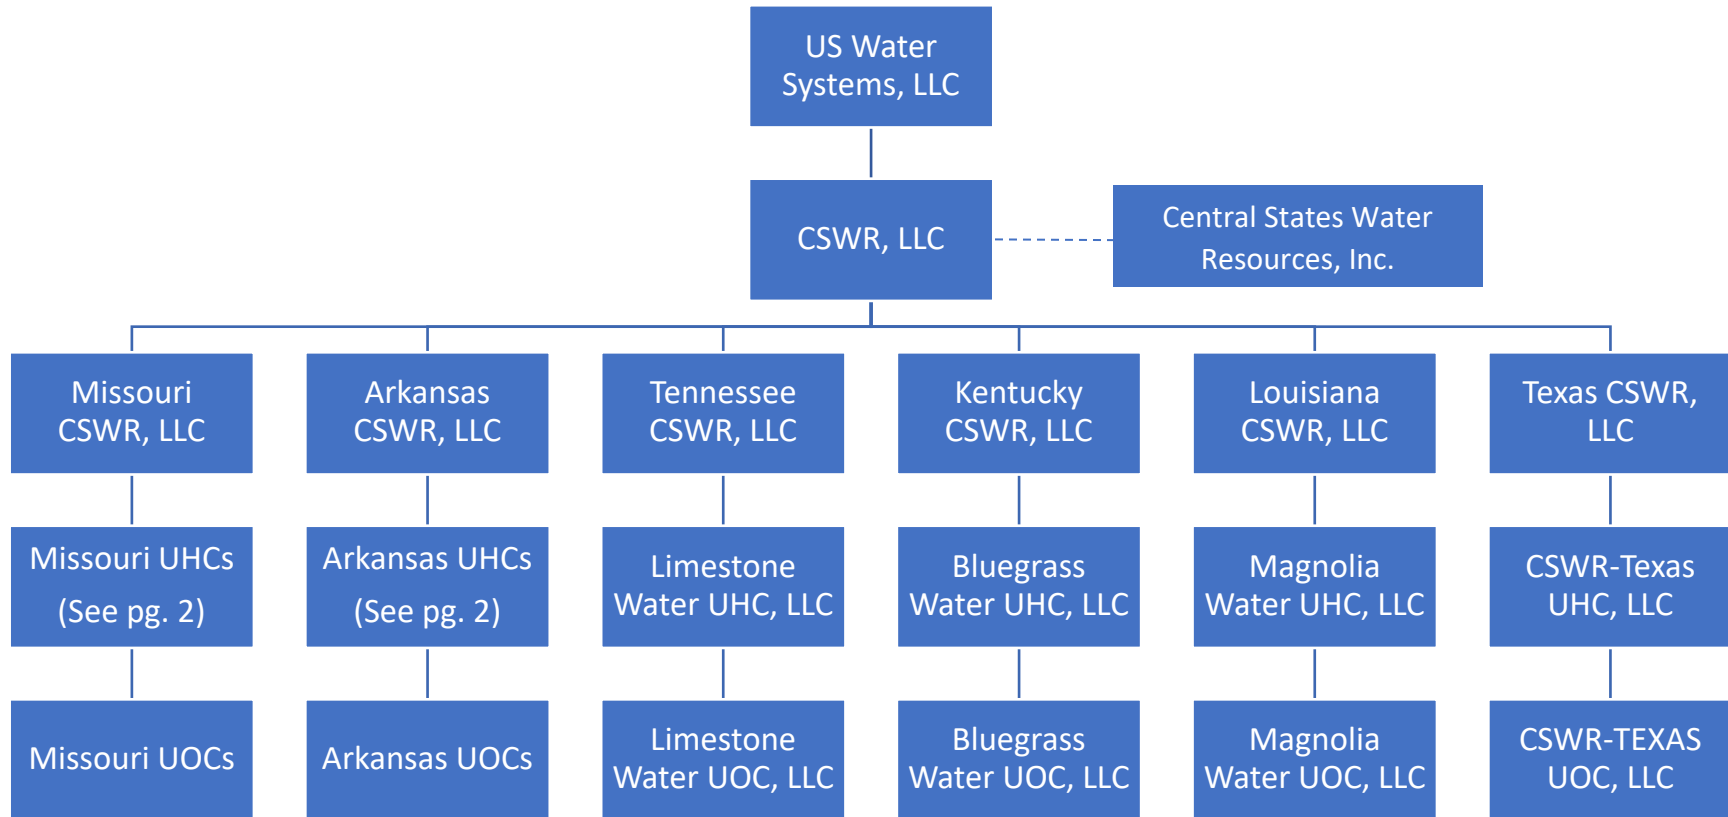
US Water Systems, LLC

CSWR, LLC

Central States Water Resources, Inc.

Missouri CSWR, LLC

Missouri UHCs (See pg. 2)

Missouri UOCs

Arkansas CSWR, LLC

Arkansas UHCs (See pg. 2)

Arkansas UOCs

Tennessee CSWR, LLC

Limestone Water UHC, LLC

Limestone Water UOC, LLC

Kentucky CSWR, LLC

Bluegrass Water UHC, LLC

Bluegrass Water UOC, LLC

Louisiana CSWR, LLC

Magnolia Water UHC, LLC

Magnolia Water UOC, LLC

Texas CSWR, LLC

CSWR-Texas UHC, LLC

CSWR-TEXAS UOC, LLC